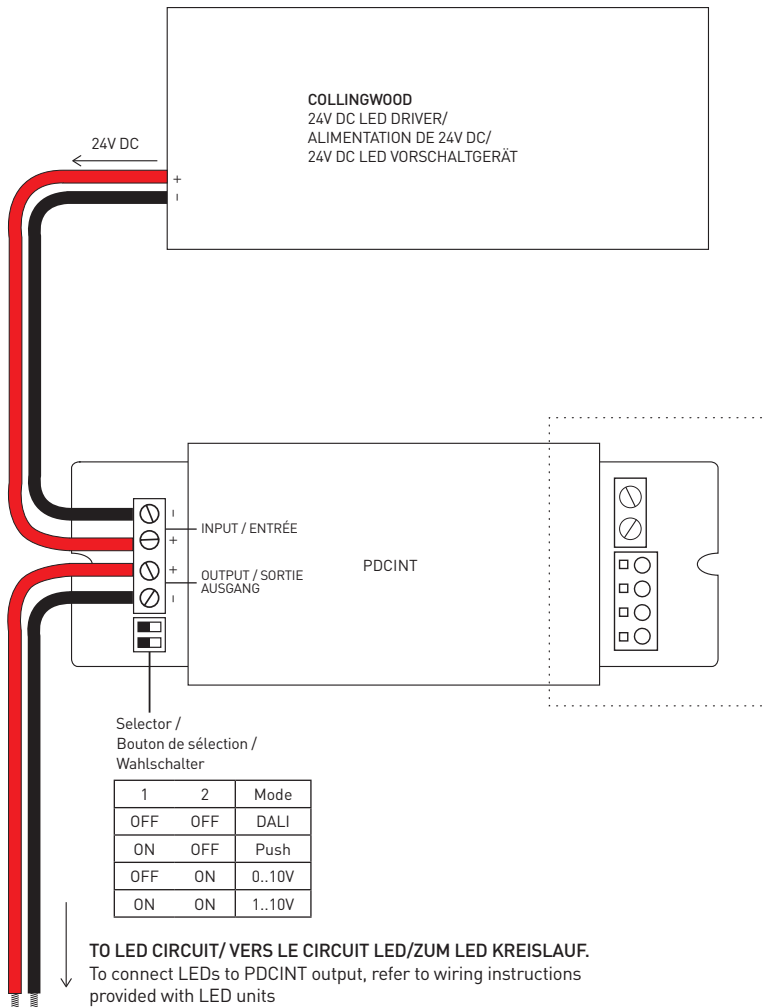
COLLINGWOOD
24V DC LED DRIVER/
ALIMENTATION DE 24V DC/
24V DC LED VORSCHALTGERÄT

24V DC

+
-

-
+
+
-

INPUT / ENTRÉE

OUTPUT / SORTIE
AUSGANG

PDCINT

Selector /
Bouton de sélection /
Wahlschalter

| 1 | 2 | Mode |
|---|---|---|
| OFF | OFF | DALI |
| ON | OFF | Push |
| OFF | ON | 0..10V |
| ON | ON | 1..10V |

TO LED CIRCUIT/ VERS LE CIRCUIT LED/ZUM LED KREISLAUF.
To connect LEDs to PDCINT output, refer to wiring instructions provided with LED units